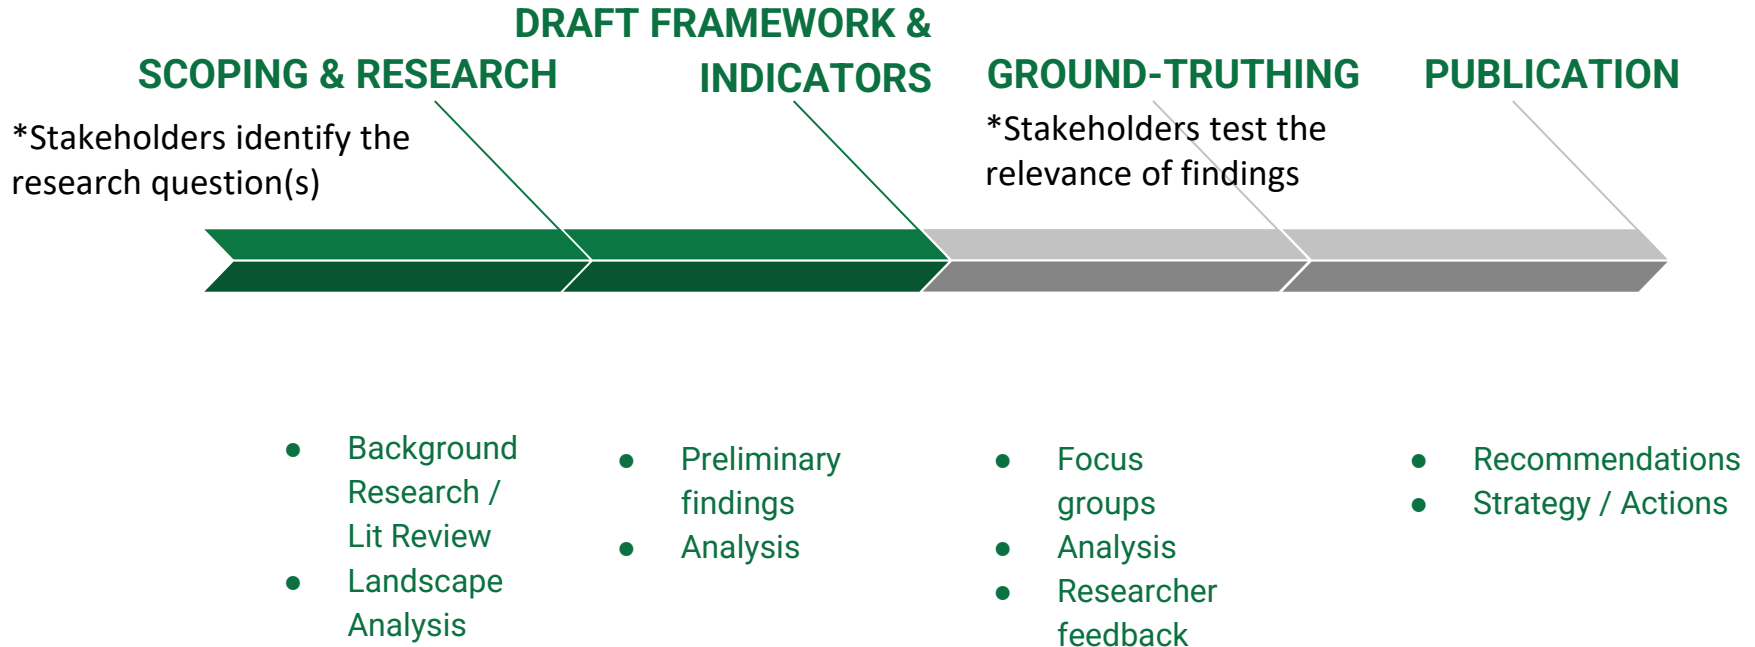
SCOPING & RESEARCH

*Stakeholders identify the research question(s)

DRAFT FRAMEWORK & INDICATORS

GROUND-TRUTHING

*Stakeholders test the relevance of findings

PUBLICATION

- Background Research / Lit Review
- Landscape Analysis

- Preliminary findings
- Analysis

- Focus groups
- Analysis
- Researcher feedback

- Recommendations
- Strategy / Actions